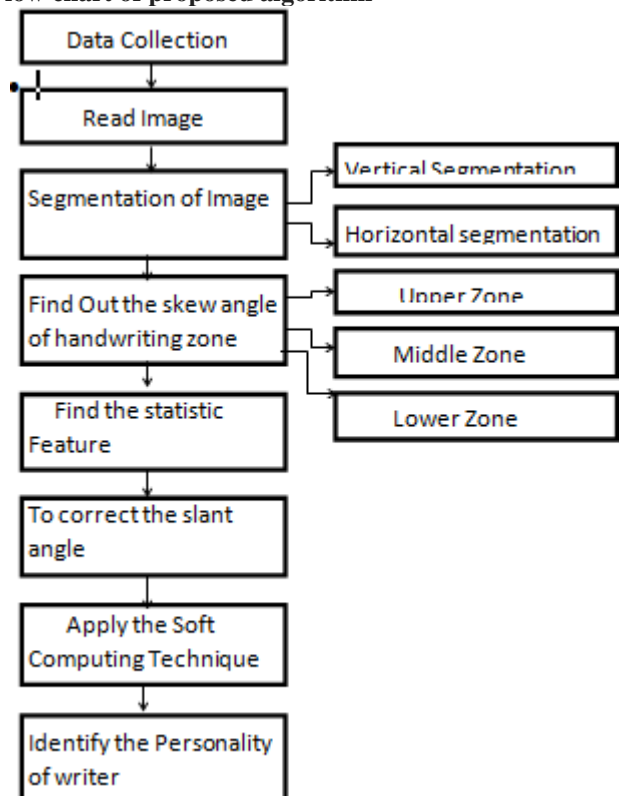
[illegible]low chart of proposed algorithm

Data Collection

Read Image

Segmentation of Image

Vertical Segmentation

Horizontal segmentation

Find Out the skew angle of handwriting zone

Upper Zone

Middle Zone

Lower Zone

Find the statistic Feature

To correct the slant angle

Apply the Soft Computing Technique

Identify the Personality of writer